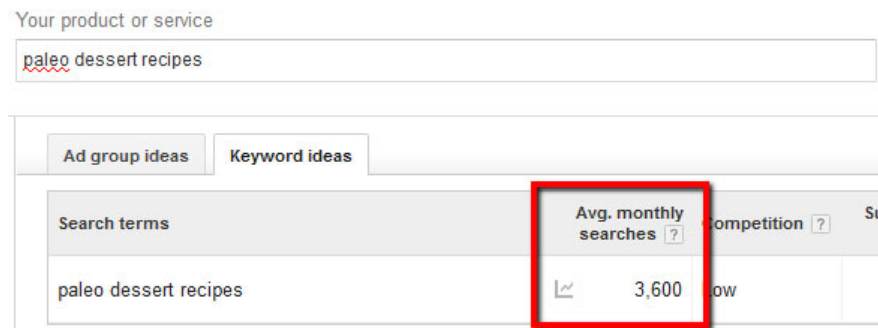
Your product or service

paleo dessert recipes

Ad group ideas | Keyword ideas

| Search terms | Avg. monthly searches ? | ompetition ? | S |
|---|---|---|---|
| paleo dessert recipes | 3,600 | ow | |